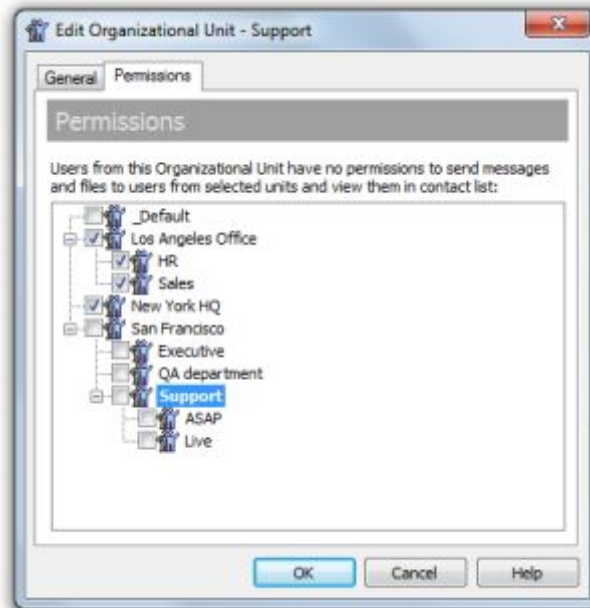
Edit Organizational Unit - Support

General | Permissions

Permissions

Users from this Organizational Unit have no permissions to send messages and files to users from selected units and view them in contact list:

_Default
Los Angeles Office
HR
Sales
New York HQ
San Francisco
Executive
QA department
Support
ASAP
Live

OK | Cancel | Help